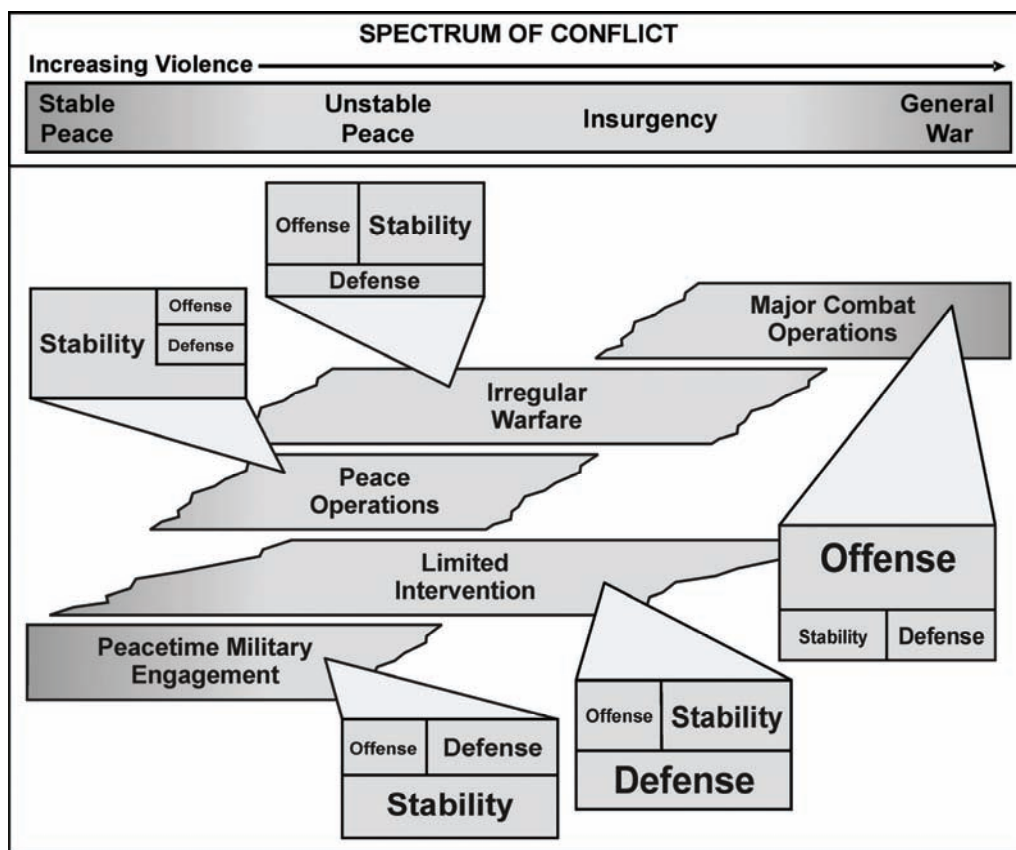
SPECTRUM OF CONFLICT

Increasing Violence

Stable Peace

Unstable Peace

Insurgency

General War

Offense

Stability

Defense

Stability

Offense

Defense

Major Combat Operations

Irregular Warfare

Peace Operations

Limited Intervention

Offense

Stability

Defense

Peacetime Military Engagement

Offense

Stability

Defense

Offense

Defense

Stability